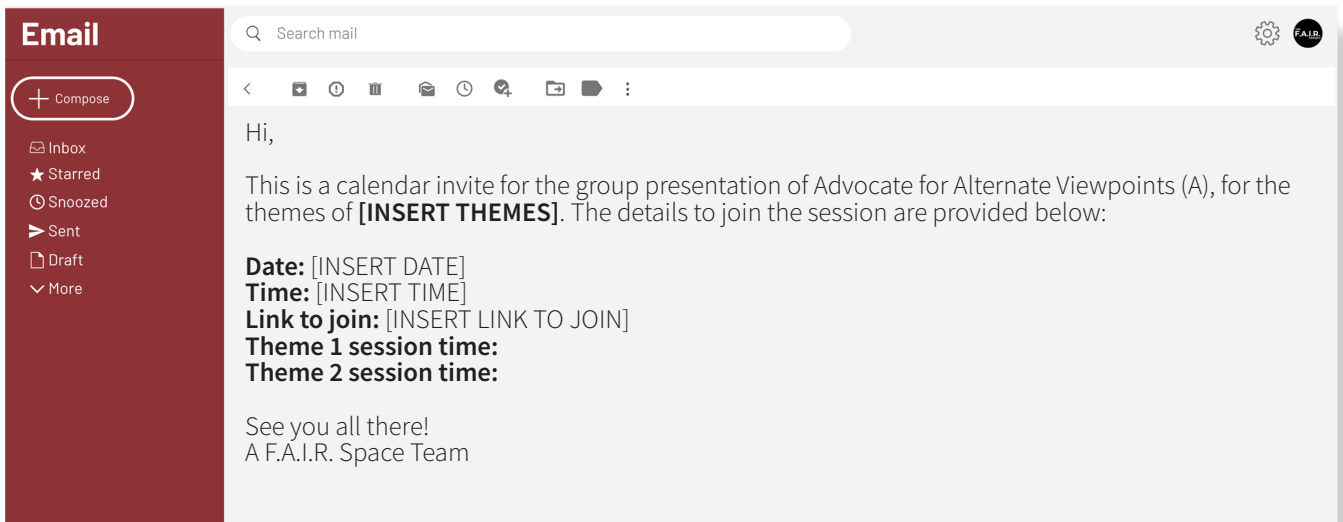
Email

Search mail

F.A.I.R.

Compose

Inbox
Starred
Snoozed
Sent
Draft
More

Hi,

This is a calendar invite for the group presentation of Advocate for Alternate Viewpoints (A), for the themes of **[INSERT THEMES]**. The details to join the session are provided below:

**Date:** [INSERT DATE]
**Time:** [INSERT TIME]
**Link to join:** [INSERT LINK TO JOIN]
**Theme 1 session time:**
**Theme 2 session time:**

See you all there!
A F.A.I.R. Space Team